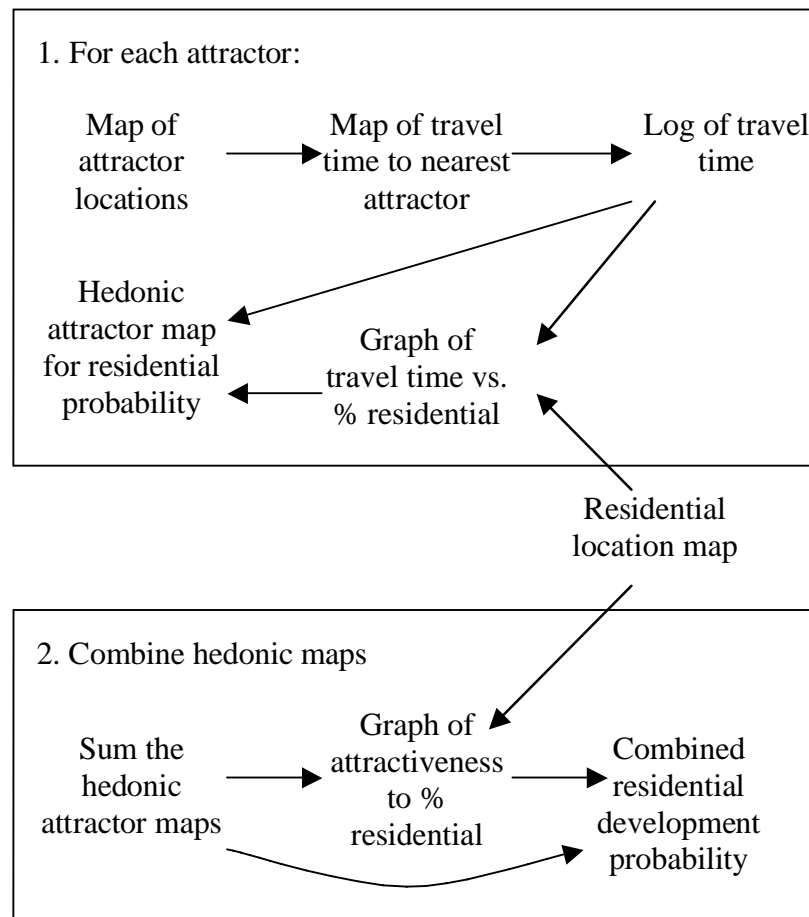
1. For each attractor:

Map of attractor locations

Map of travel time to nearest attractor

Log of travel time

Hedonic attractor map for residential probability

Graph of travel time vs. % residential

Residential location map

2. Combine hedonic maps

Sum the hedonic attractor maps

Graph of attractiveness to % residential

Combined residential development probability